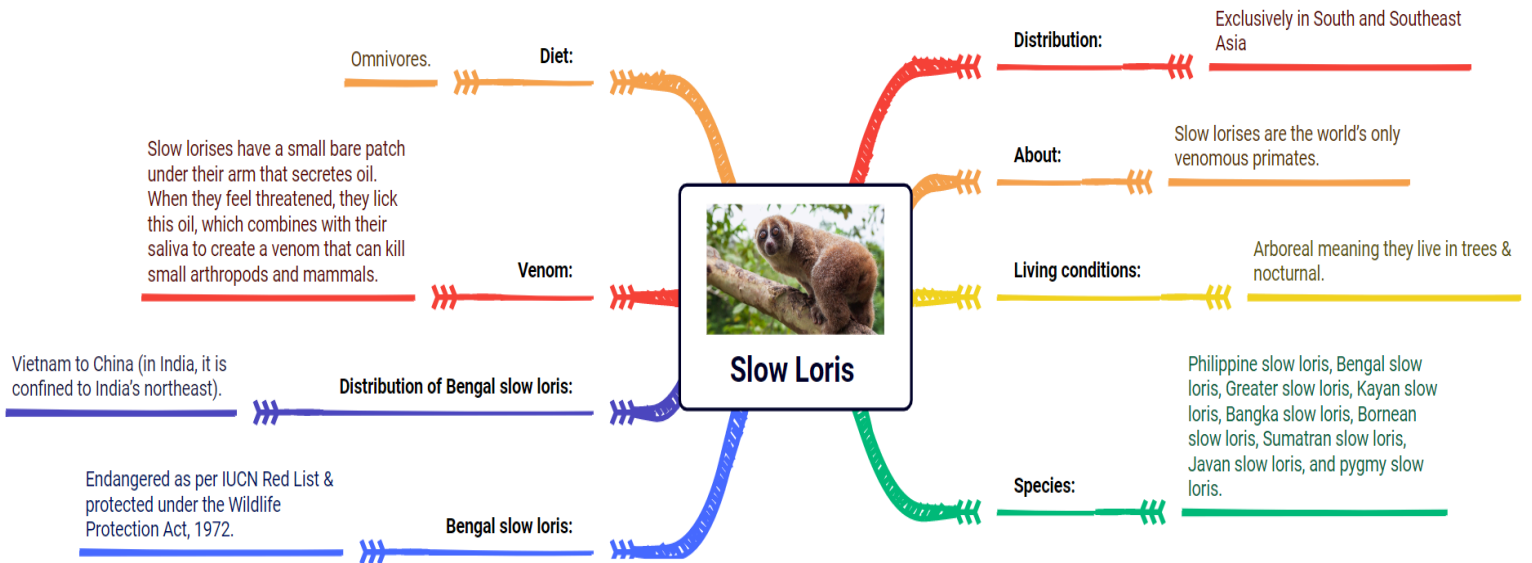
Slow Loris

Diet:

Omnivores.

Venom:

Slow lorises have a small bare patch under their arm that secretes oil. When they feel threatened, they lick this oil, which combines with their saliva to create a venom that can kill small arthropods and mammals.

Distribution of Bengal slow loris:

Vietnam to China (in India, it is confined to India's northeast).

Bengal slow loris:

Endangered as per IUCN Red List & protected under the Wildlife Protection Act, 1972.

Distribution:

Exclusively in South and Southeast Asia

About:

Slow lorises are the world's only venomous primates.

Living conditions:

Arboreal meaning they live in trees & nocturnal.

Species:

Philippine slow loris, Bengal slow loris, Greater slow loris, Kayan slow loris, Bangka slow loris, Bornean slow loris, Sumatran slow loris, Javan slow loris, and pygmy slow loris.